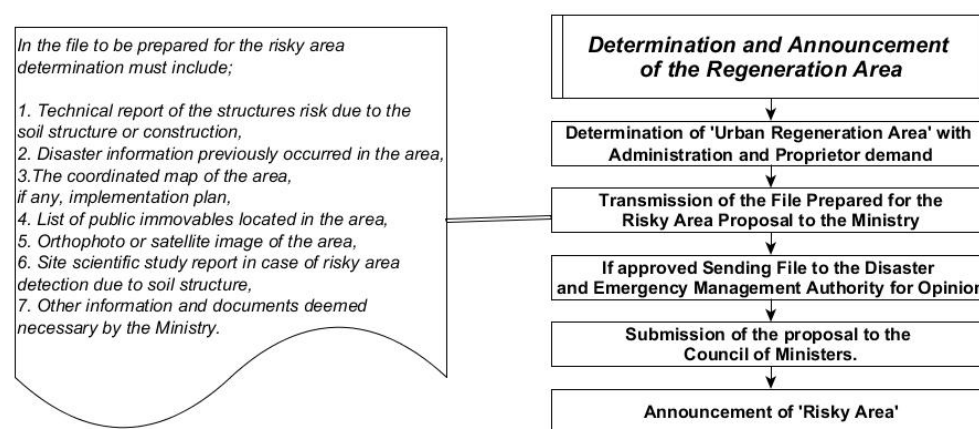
In the file to be prepared for the risky area determination must include;

1. Technical report of the structures risk due to the soil structure or construction,
2. Disaster information previously occurred in the area,
3.The coordinated map of the area, if any, implementation plan,
4. List of public immovables located in the area,
5. Orthophoto or satellite image of the area,
6. Site scientific study report in case of risky area detection due to soil structure,
7. Other information and documents deemed necessary by the Ministry.

Determination and Announcement of the Regeneration Area

Determination of 'Urban Regeneration Area' with Administration and Proprietor demand

Transmission of the File Prepared for the Risky Area Proposal to the Ministry

If approved Sending File to the Disaster and Emergency Management Authority for Opinion

Submission of the proposal to the Council of Ministers.

Announcement of 'Risky Area'